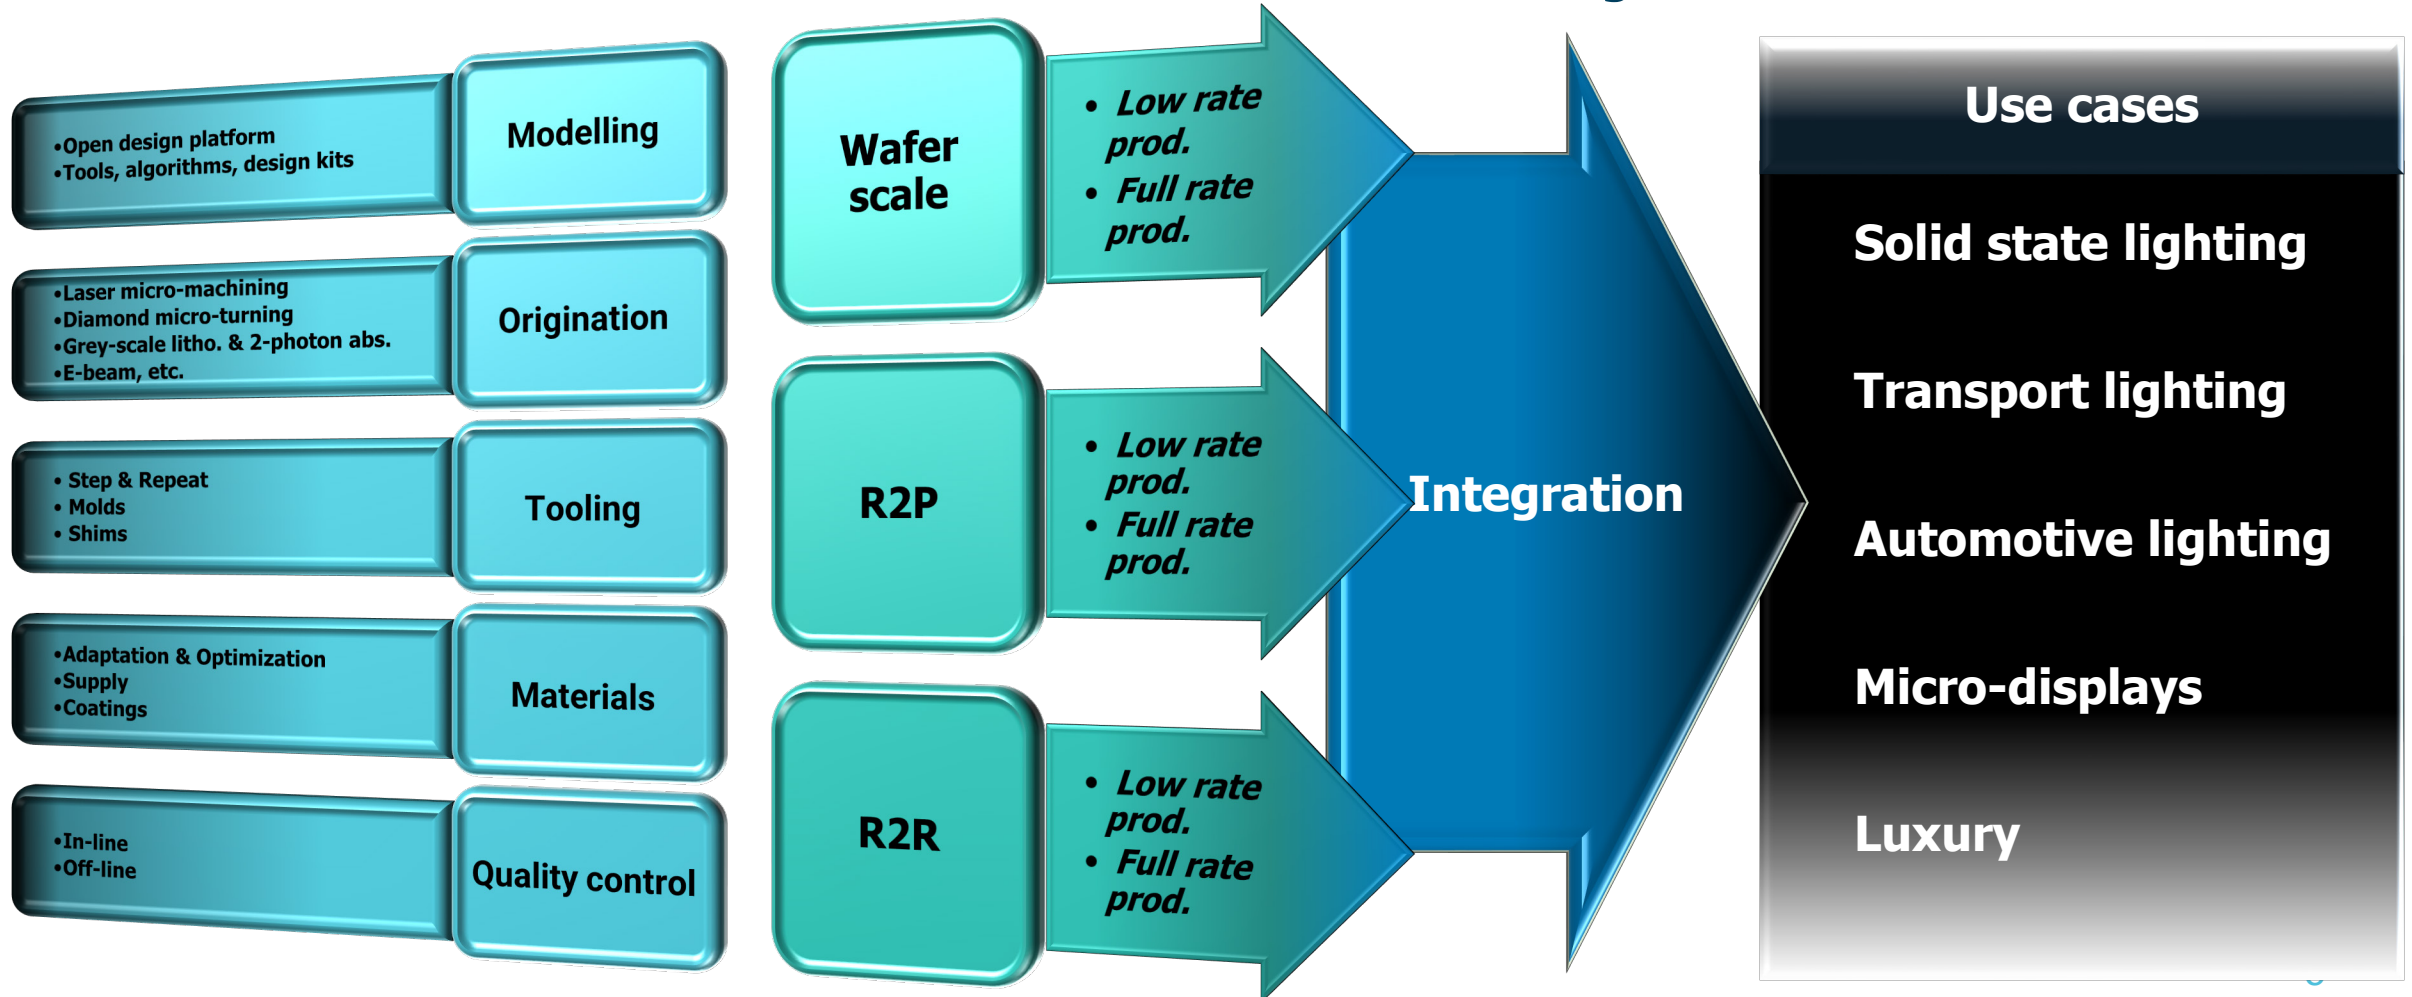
•Open design platform
•Tools, algorithms, design kits

Modelling

•Laser micro-machining
•Diamond micro-turning
•Grey-scale litho. & 2-photon abs.
•E-beam, etc.

Origination

• Step & Repeat
• Molds
• Shims

Tooling

•Adaptation & Optimization
•Supply
•Coatings

Materials

•In-line
•Off-line

Quality control

Wafer scale

• Low rate prod.
• Full rate prod.

R2P

• Low rate prod.
• Full rate prod.

R2R

• Low rate prod.
• Full rate prod.

Integration

Use cases

Solid state lighting

Transport lighting

Automotive lighting

Micro-displays

Luxury